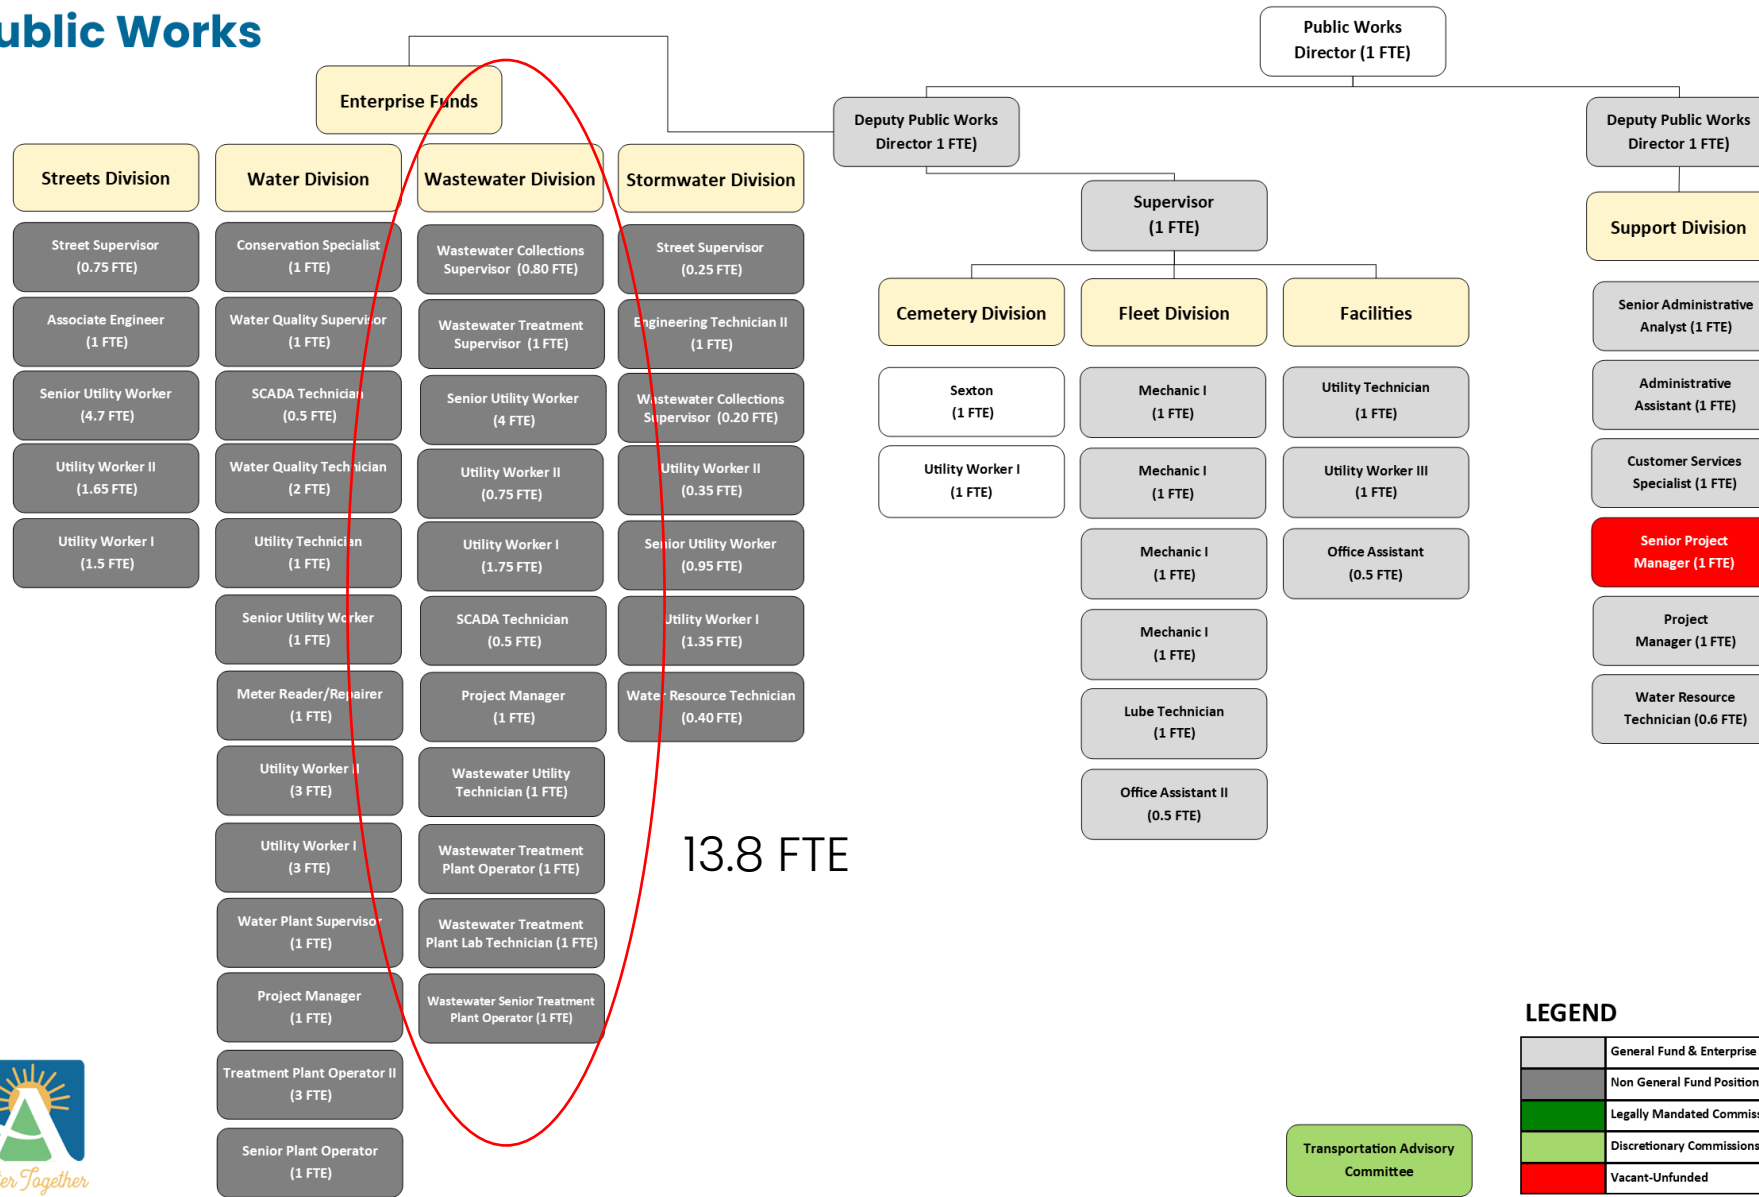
ublic Works

Public Works Director (1 FTE)

Enterprise Funds

Deputy Public Works Director 1 FTE)

Deputy Public Works Director 1 FTE)

Streets Division

Street Supervisor (0.75 FTE)

Associate Engineer (1 FTE)

Senior Utility Worker (4.7 FTE)

Utility Worker II (1.65 FTE)

Utility Worker I (1.5 FTE)

Water Division

Conservation Specialist (1 FTE)

Water Quality Supervisor (1 FTE)

SCADA Technician (0.5 FTE)

Water Quality Technician (2 FTE)

Utility Technician (1 FTE)

Senior Utility Worker (1 FTE)

Meter Reader/Repairer (1 FTE)

Utility Worker II (3 FTE)

Utility Worker I (3 FTE)

Water Plant Supervisor (1 FTE)

Project Manager (1 FTE)

Treatment Plant Operator II (3 FTE)

Senior Plant Operator (1 FTE)

Wastewater Division

Wastewater Collections Supervisor (0.80 FTE)

Wastewater Treatment Supervisor (1 FTE)

Senior Utility Worker (4 FTE)

Utility Worker II (0.75 FTE)

Utility Worker I (1.75 FTE)

SCADA Technician (0.5 FTE)

Project Manager (1 FTE)

Wastewater Utility Technician (1 FTE)

Wastewater Treatment Plant Operator (1 FTE)

Wastewater Treatment Plant Lab Technician (1 FTE)

Wastewater Senior Treatment Plant Operator (1 FTE)

Stormwater Division

Street Supervisor (0.25 FTE)

Engineering Technician II (1 FTE)

Wastewater Collections Supervisor (0.20 FTE)

Utility Worker II (0.35 FTE)

Senior Utility Worker (0.95 FTE)

Utility Worker I (1.35 FTE)

Water Resource Technician (0.40 FTE)

13.8 FTE

Supervisor (1 FTE)

Cemetery Division

Sexton (1 FTE)

Utility Worker I (1 FTE)

Fleet Division

Mechanic I (1 FTE)

Mechanic I (1 FTE)

Mechanic I (1 FTE)

Mechanic I (1 FTE)

Lube Technician (1 FTE)

Office Assistant II (0.5 FTE)

Facilities

Utility Technician (1 FTE)

Utility Worker III (1 FTE)

Office Assistant (0.5 FTE)

Support Division

Senior Administrative Analyst (1 FTE)

Administrative Assistant (1 FTE)

Customer Services Specialist (1 FTE)

Senior Project Manager (1 FTE)

Project Manager (1 FTE)

Water Resource Technician (0.6 FTE)

Transportation Advisory Committee

LEGEND

| | General Fund & Enterprise |
|---|---|
| | Non General Fund Position |
| | Legally Mandated Commiss |
| | Discretionary Commissions |
| | Vacant-Unfunded |

A

er Together